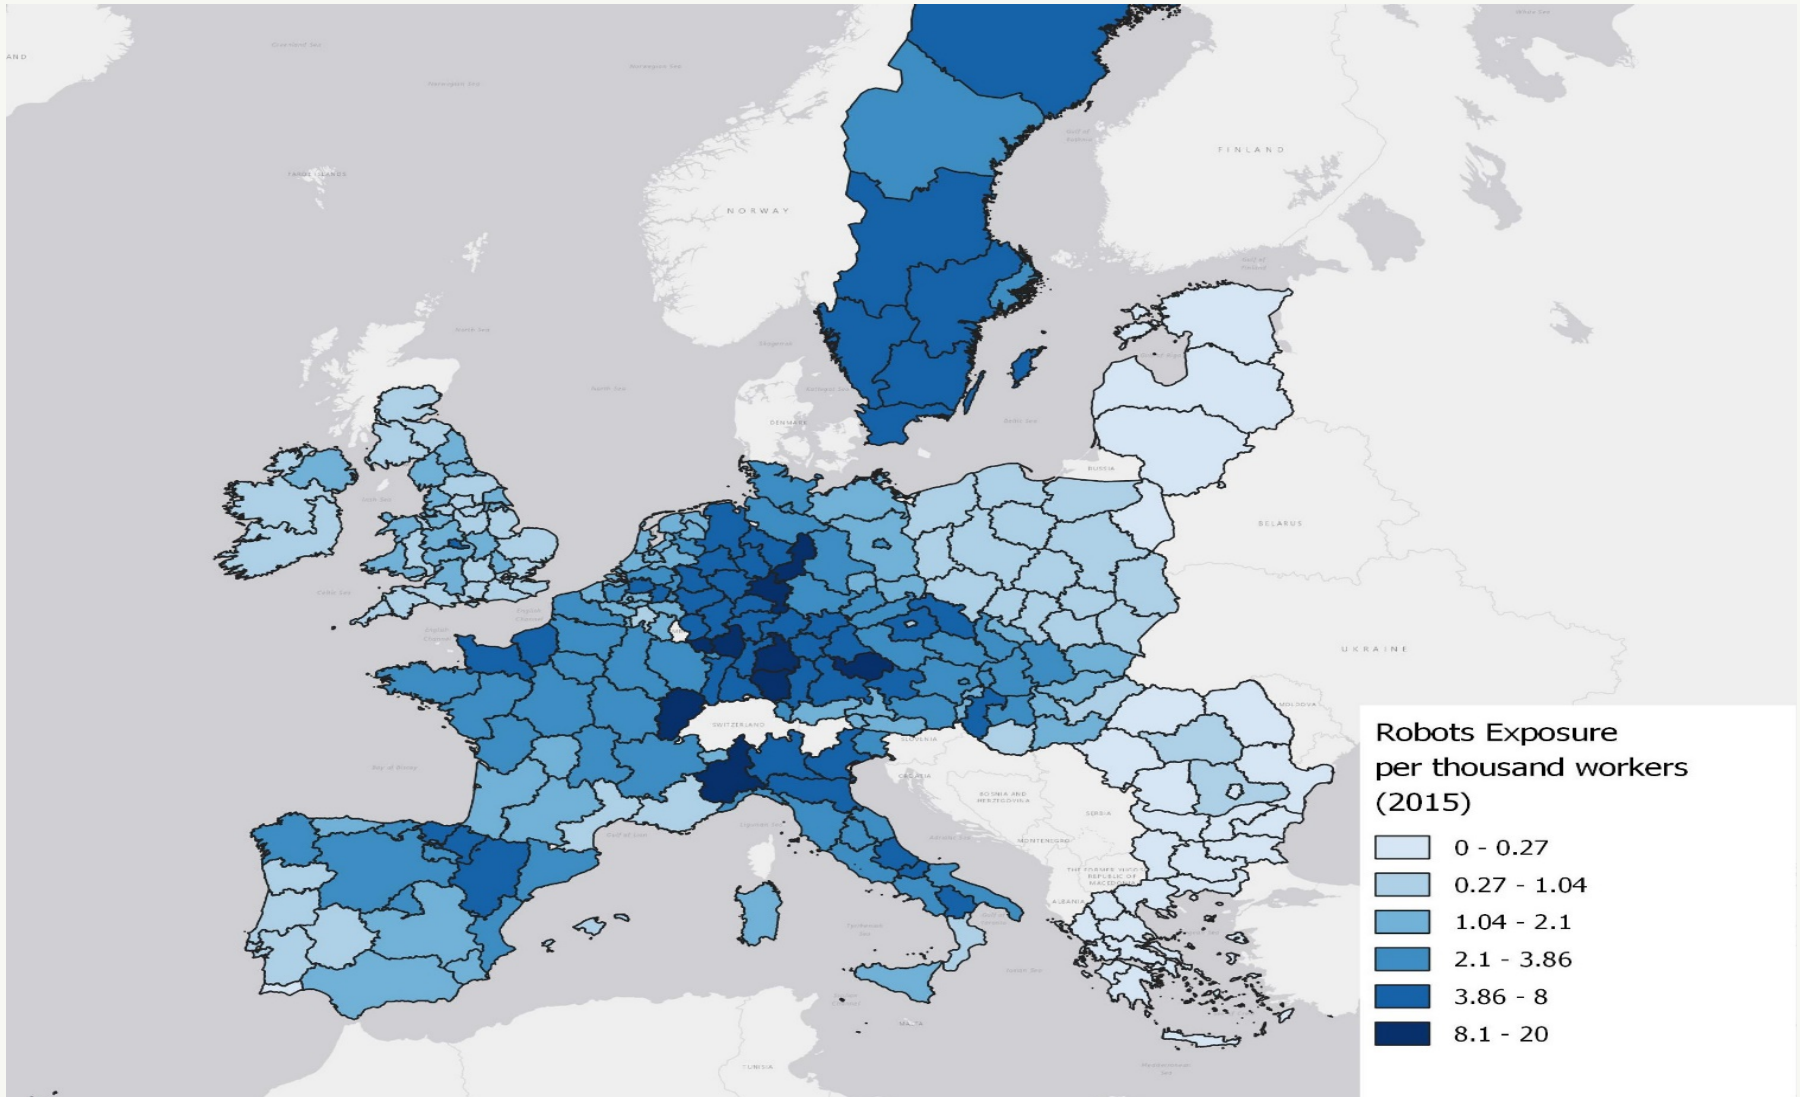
FINLAND

NORWAY

FAROE ISLANDS

DENMARK

RUSSIA

BELARUS

UKRAINE

MOLDOVA

SWITZERLAND

SLOVENIA

CROATIA

BOSNIA AND HERZEGOVINA

SERBIA

MONTENEGRO

ALBANIA

THE FORMER YUGOSLAV REPUBLIC OF MACEDONIA

MALTA

TUNISIA

Robots Exposure per thousand workers (2015)

0 - 0.27

0.27 - 1.04

1.04 - 2.1

2.1 - 3.86

3.86 - 8

8.1 - 20